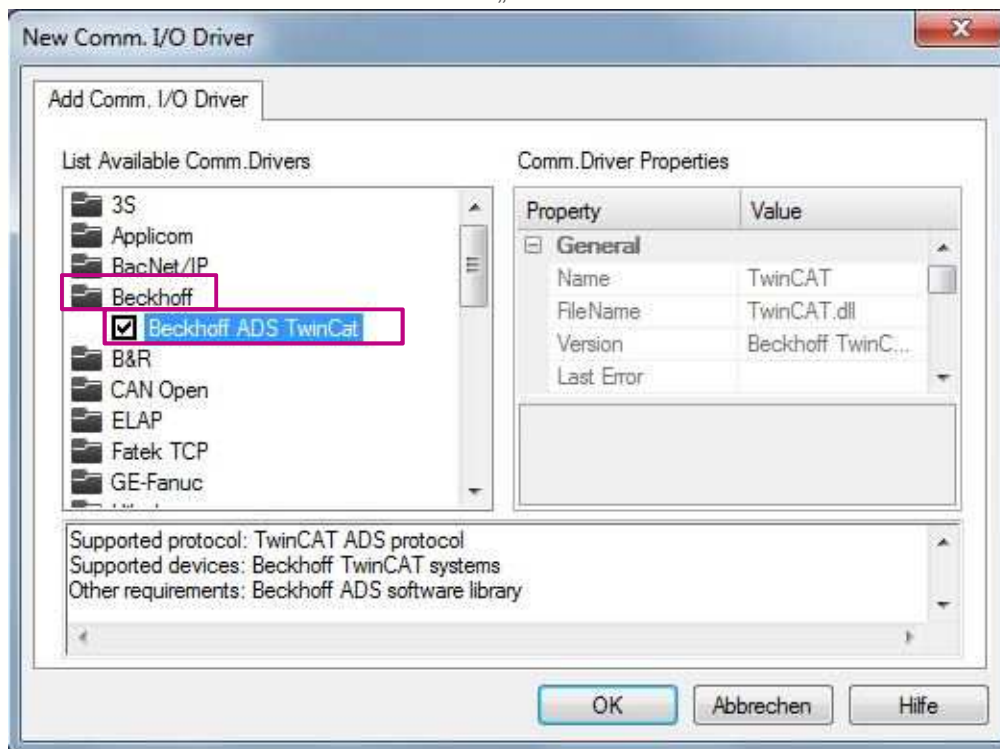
New Comm. I/O Driver

Add Comm. I/O Driver

List Available Comm.Drivers

3S
Applicom
BacNet/IP
Beckhoff
Beckhoff ADS TwinCat
B&R
CAN Open
ELAP
Fatek TCP
GE-Fanuc

Comm.Driver Properties

| Property | Value |
|---|---|
| General | |
| Name | TwinCAT |
| FileName | TwinCAT.dll |
| Version | Beckhoff TwinC... |
| Last Error | |

Supported protocol: TwinCAT ADS protocol
Supported devices: Beckhoff TwinCAT systems
Other requirements: Beckhoff ADS software library

OK
Abbrechen
Hilfe